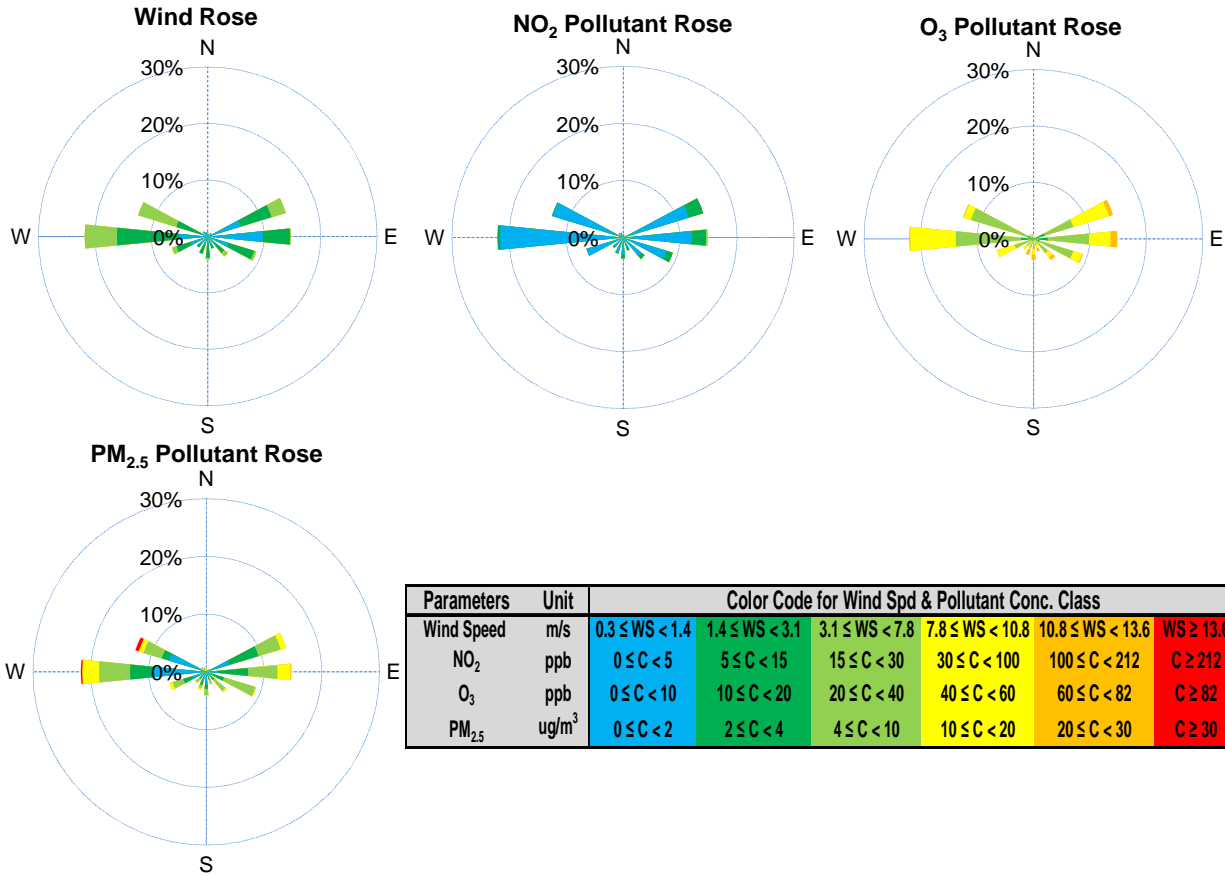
Wind Rose
N
30%
20%
10%
0%
W
E
S

$NO_2$ Pollutant Rose
N
30%
20%
10%
0%
W
E
S

$O_3$ Pollutant Rose
N
30%
20%
10%
0%
W
E
S

$PM_{2.5}$ Pollutant Rose
N
30%
20%
10%
0%
W
E
S

| Parameters | Unit | Color Code for Wind Spd & Pollutant Conc. Class | | | | | |
|---|---|---|---|---|---|---|---|
| Wind Speed | m/s | $0.3 \le WS < 1.4$ | $1.4 \le WS < 3.1$ | $3.1 \le WS < 7.8$ | $7.8 \le WS < 10.8$ | $10.8 \le WS < 13.6$ | $WS \ge 13.$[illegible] |
| $NO_2$ | ppb | $0 \le C < 5$ | $5 \le C < 15$ | $15 \le C < 30$ | $30 \le C < 100$ | $100 \le C < 212$ | $C \ge 212$ |
| $O_3$ | ppb | $0 \le C < 10$ | $10 \le C < 20$ | $20 \le C < 40$ | $40 \le C < 60$ | $60 \le C < 82$ | $C \ge 82$ |
| $PM_{2.5}$ | $ug/m^3$ | $0 \le C < 2$ | $2 \le C < 4$ | $4 \le C < 10$ | $10 \le C < 20$ | $20 \le C < 30$ | $C \ge 30$ |